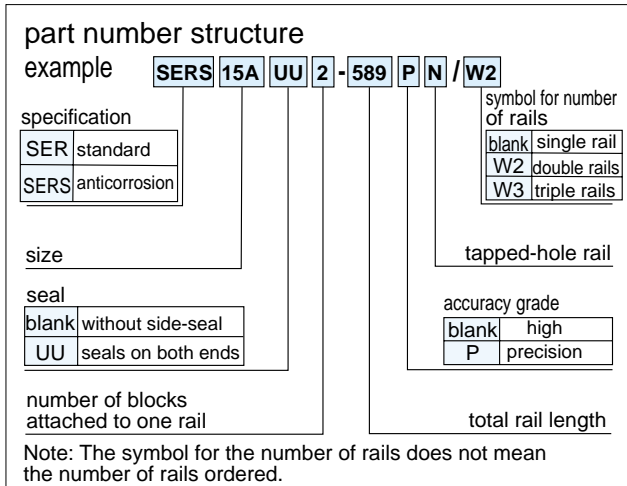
part number structure

example SERS 15A UU 2 - 589 P N / W2

specification

| SER | standard |
|---|---|
| SERS | anticorrosion |

symbol for number of rails

| blank | single rail |
|---|---|
| W2 | double rails |
| W3 | triple rails |

size

tapped-hole rail

seal

| blank | without side-seal |
|---|---|
| UU | seals on both ends |

accuracy grade

| blank | high |
|---|---|
| P | precision |

number of blocks attached to one rail

total rail length

Note: The symbol for the number of rails does not mean the number of rails ordered.